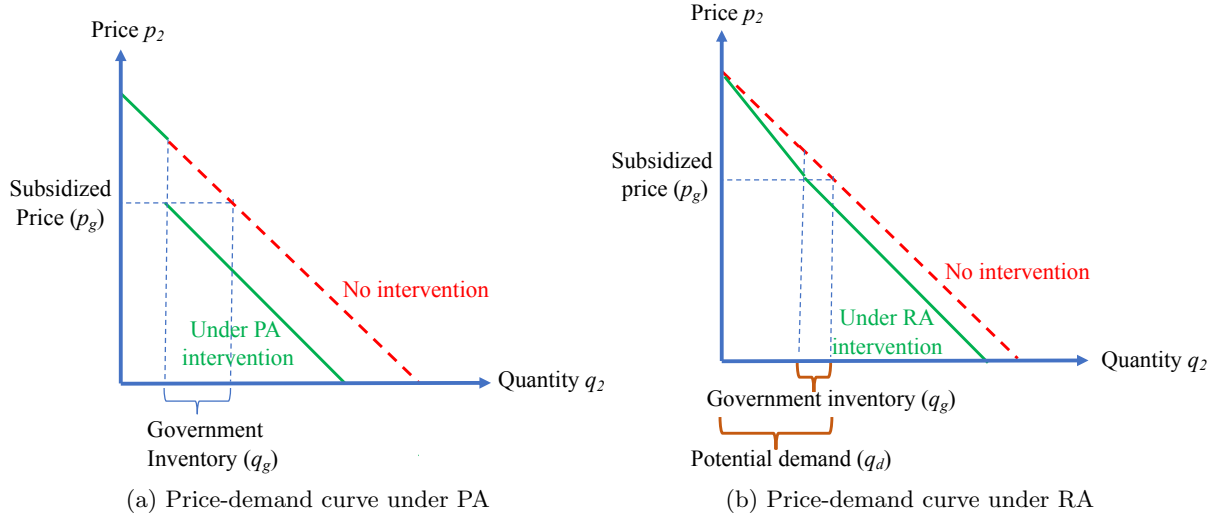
Price $p_2$

Subsidized Price ($p_g$)

No intervention

Under PA intervention

Quantity $q_2$

Government Inventory ($q_g$)

(a) Price-demand curve under PA

Price $p_2$

Subsidized price ($p_g$)

No intervention

Under RA intervention

Quantity $q_2$

Government inventory ($q_g$)

Potential demand ($q_d$)

(b) Price-demand curve under RA